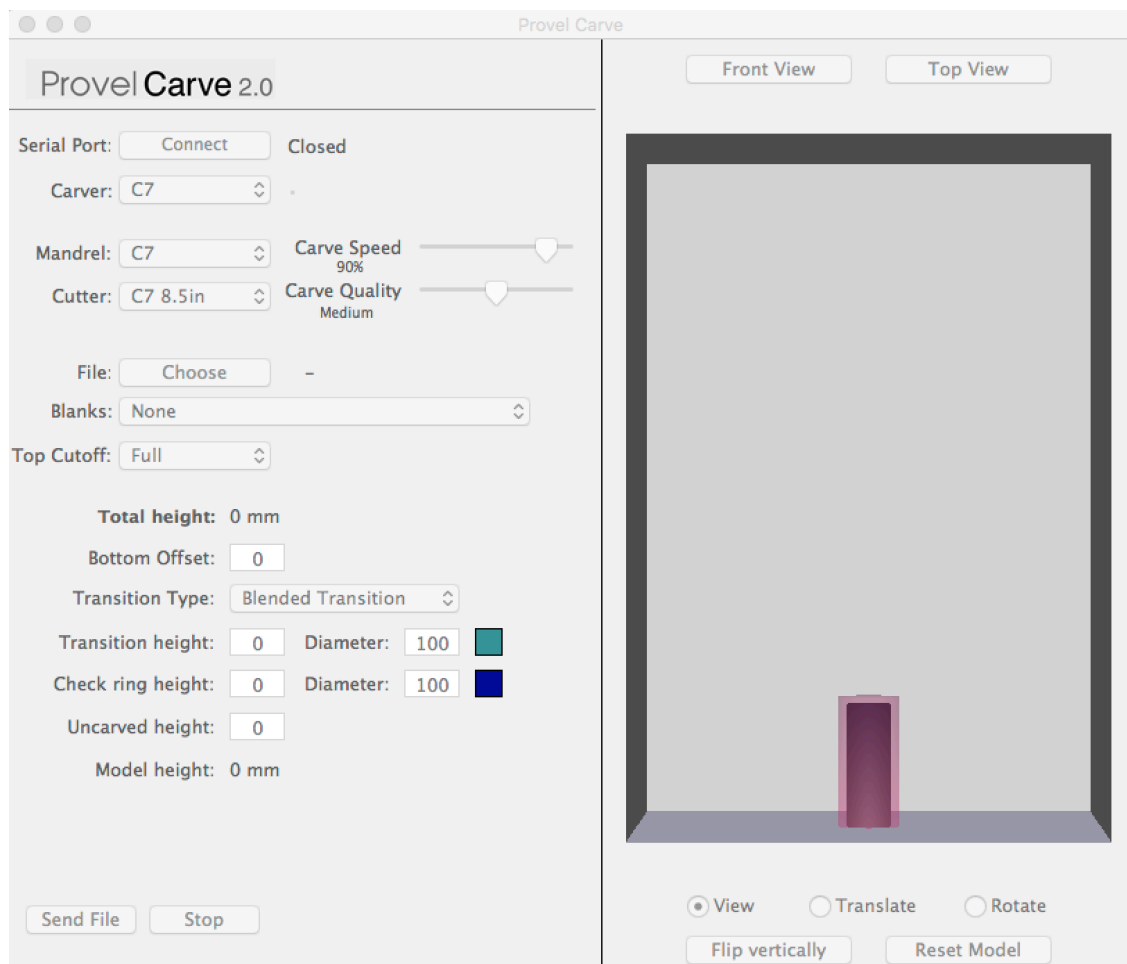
Provel Carve

Provel Carve 2.0

Serial Port: Connect Closed

Carver: C7

Mandrel: C7
Carve Speed 90%

Cutter: C7 8.5in
Carve Quality Medium

File: Choose –

Blanks: None

Top Cutoff: Full

Total height: 0 mm

Bottom Offset: 0

Transition Type: Blended Transition

Transition height: 0 Diameter: 100

Check ring height: 0 Diameter: 100

Uncarved height: 0

Model height: 0 mm

Send File Stop

Front View Top View

View Translate Rotate

Flip vertically Reset Model